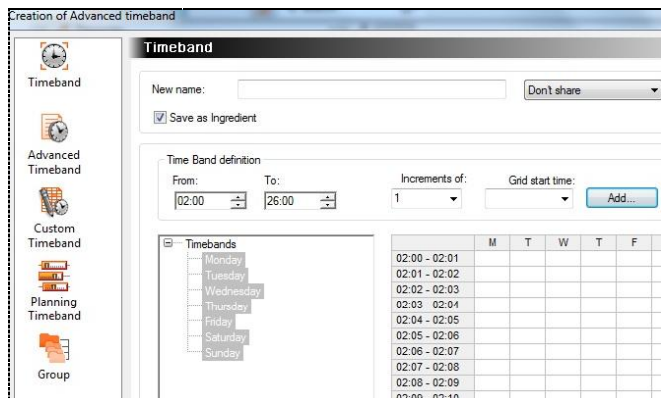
Creation of Advanced timeband

Timeband

Advanced Timeband

Custom Timeband

Planning Timeband

Group

Timeband

New name:

Don't share

Save as Ingredient

Time Band definition

From:
02:00

To:
26:00

Increments of:
1

Grid start time:

Add...

Timebands
Monday
Tuesday
Wednesday
Thursday
Friday
Saturday
Sunday

| | M | T | W | T | F |
|---|---|---|---|---|---|
| 02:00 - 02:01 | | | | | |
| 02:01 - 02:02 | | | | | |
| 02:02 - 02:03 | | | | | |
| 02:03 - 02:04 | | | | | |
| 02:04 - 02:05 | | | | | |
| 02:05 - 02:06 | | | | | |
| 02:06 - 02:07 | | | | | |
| 02:07 - 02:08 | | | | | |
| 02:08 - 02:09 | | | | | |
| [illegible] | | | | | |